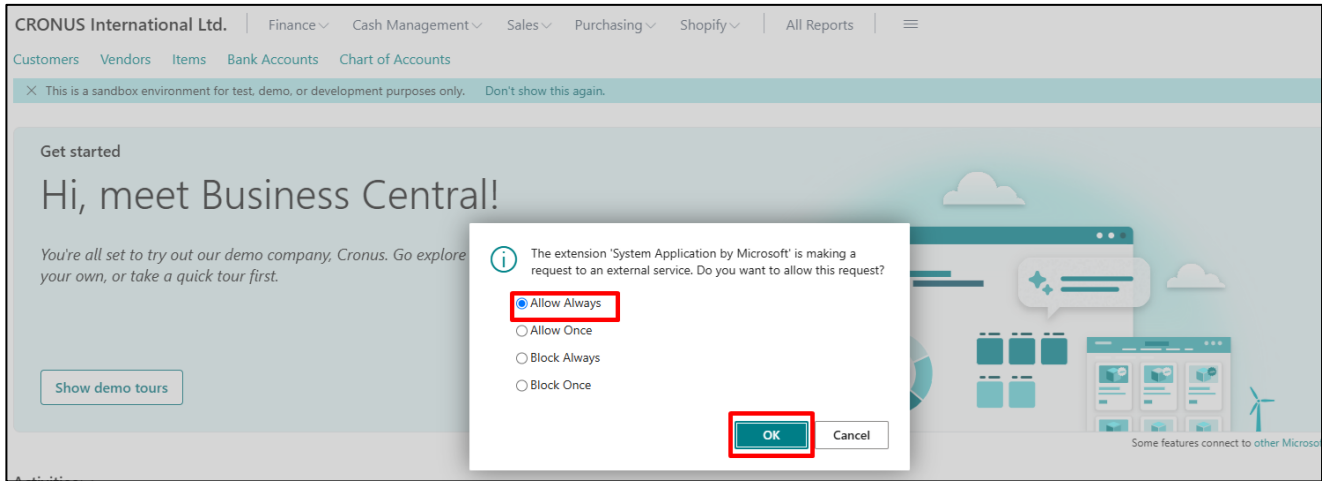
CRONUS International Ltd. | Finance | Cash Management | Sales | Purchasing | Shopify | All Reports

Customers Vendors Items Bank Accounts Chart of Accounts

This is a sandbox environment for test, demo, or development purposes only. Don't show this again.

Get started

Hi, meet Business Central!

You're all set to try out our demo company, Cronus. Go explore your own, or take a quick tour first.

Show demo tours

The extension 'System Application by Microsoft' is making a request to an external service. Do you want to allow this request?

Allow Always

Allow Once

Block Always

Block Once

OK

Cancel

Some features connect to other Microso

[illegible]